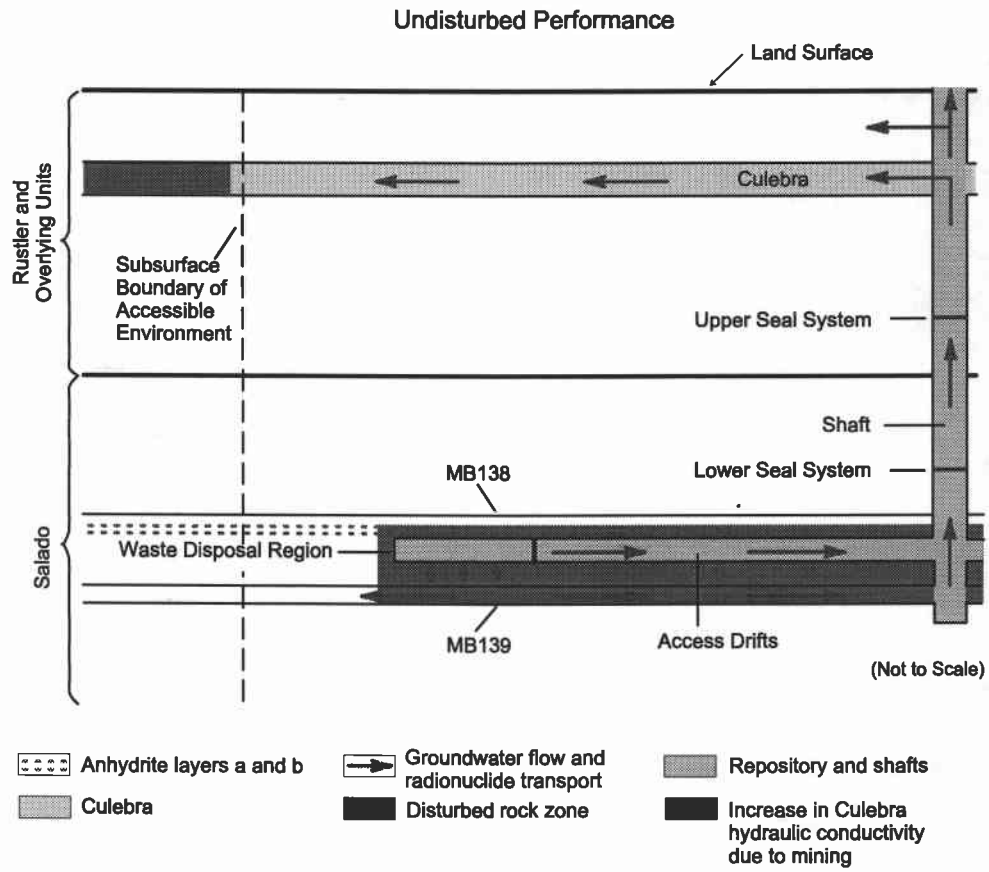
Undisturbed Performance

Land Surface

Rustler and Overlying Units

Culebra

Subsurface Boundary of Accessible Environment

Upper Seal System

Shaft

Lower Seal System

MB138

Salado

Waste Disposal Region

MB139

Access Drifts

(Not to Scale)

Anhydrite layers a and b

Groundwater flow and radionuclide transport

Repository and shafts

Culebra

Disturbed rock zone

Increase in Culebra hydraulic conductivity due to mining